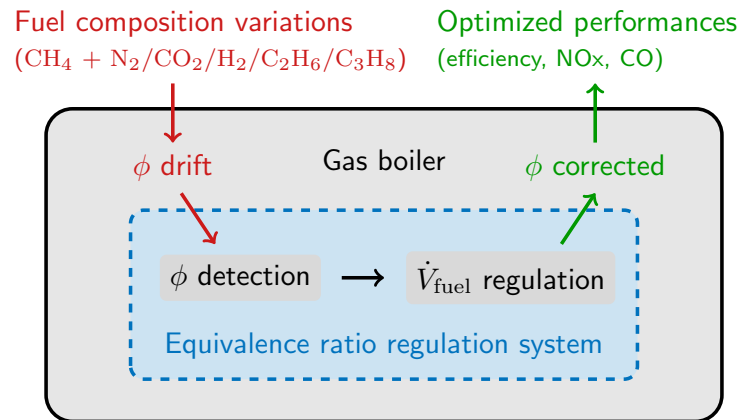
Fuel composition variations
($CH_4$ + $N_2$/$CO_2$/$H_2$/$C_2H_6$/$C_3H_8$)

Optimized performances
(efficiency, NOx, CO)

$\phi$ drift

Gas boiler

$\phi$ corrected

$\phi$ detection

$\dot{V}_{\text{fuel}}$ regulation

Equivalence ratio regulation system